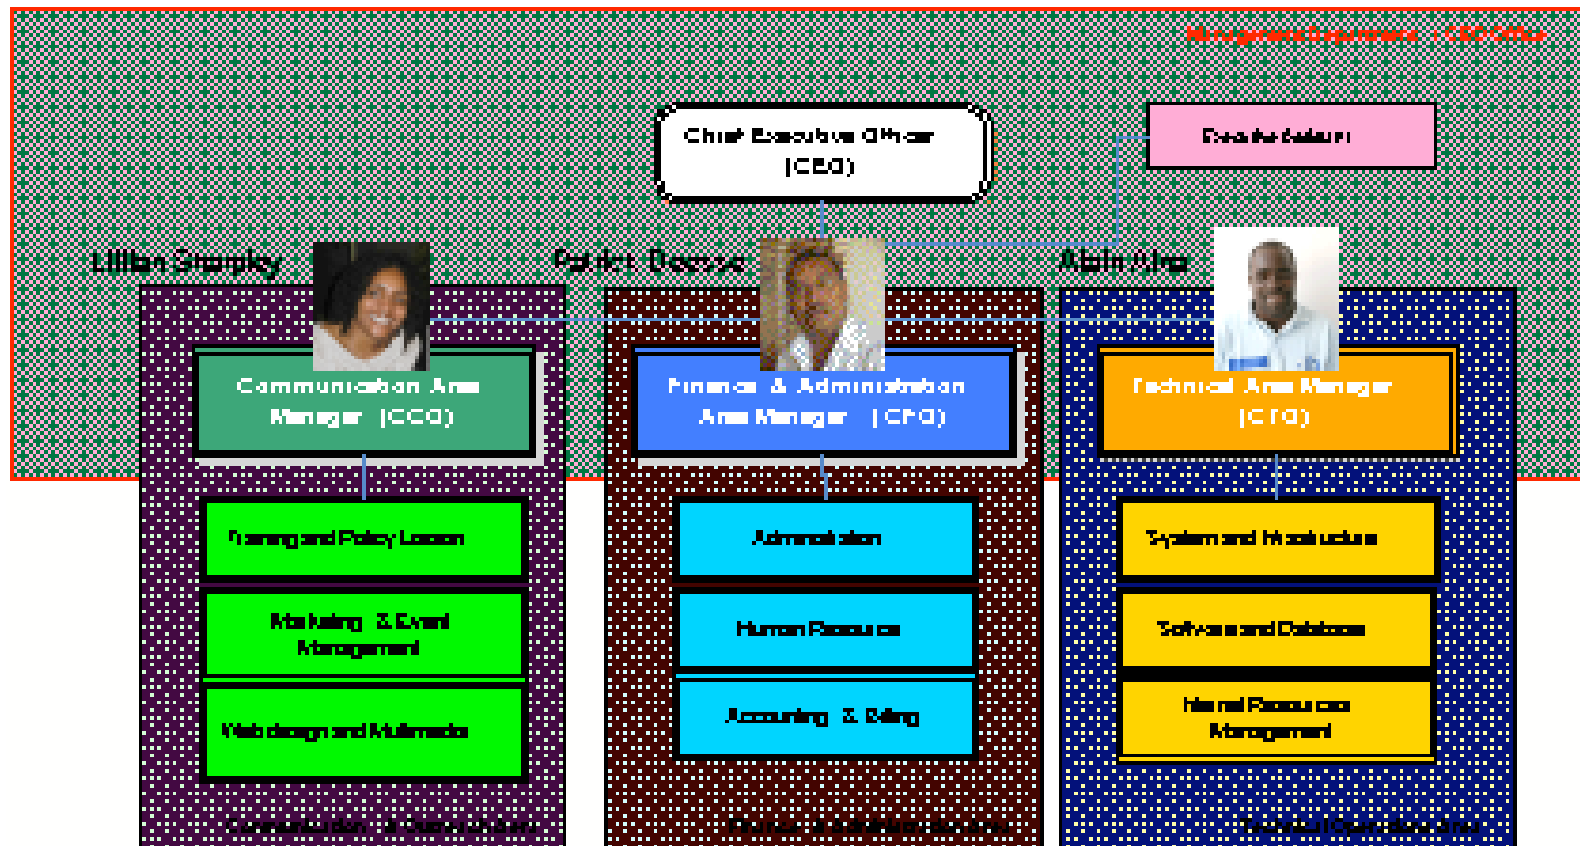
Management Department + CEO Office

Chief Executive Officer (CEO)

Executive Assistant

Lillian Sharpley

Patrick Dessoe

Alain Aina

Communication Area Manager (CCO)

Finance & Administration Area Manager (CFO)

Technical Area Manager (CTO)

Training and Policy Liaison

Marketing & Event Management

Web design and Multimedia

Administration

Human Resources

Accounting & Billing

System and Infrastructure

Software and Database

Internal Resources Management

Communication & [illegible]

Finance & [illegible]

Technical Operations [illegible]